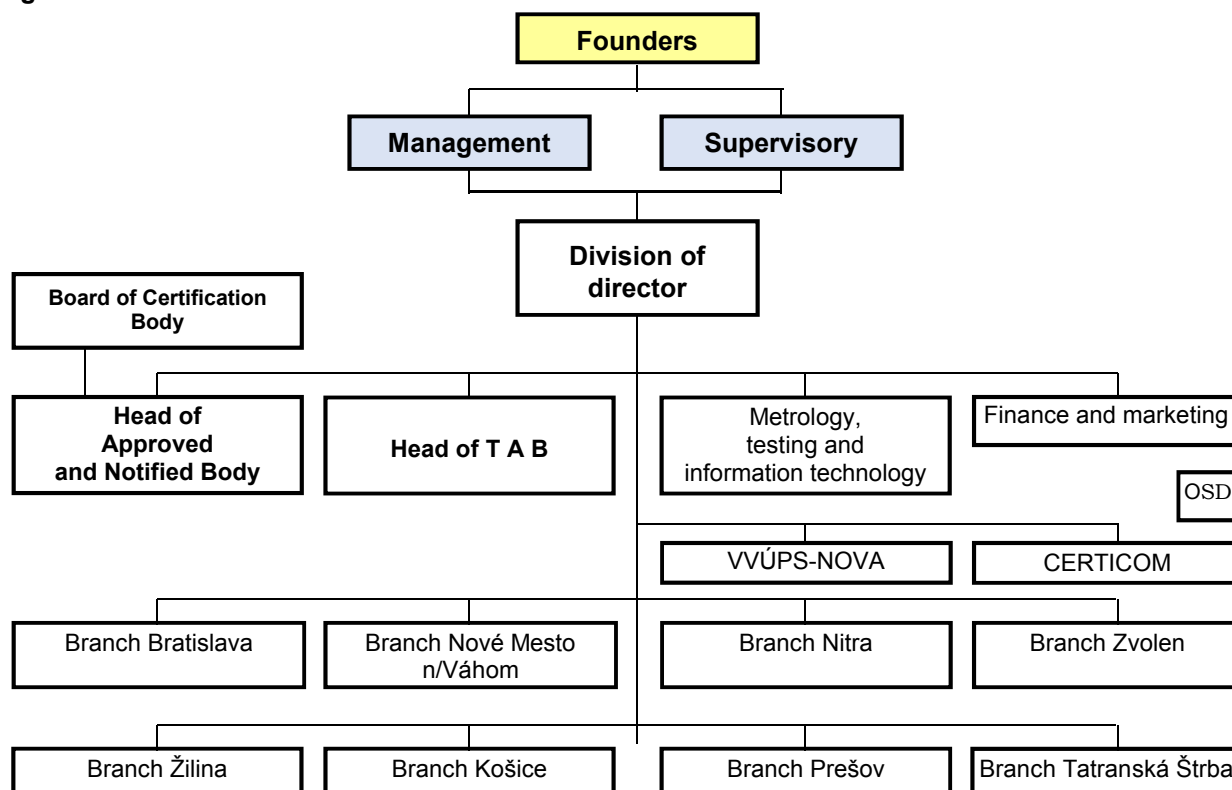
g

Founders

Management

Supervisory

Division of director

Board of Certification Body

Head of Approved and Notified Body

Head of T A B

Metrology, testing and information technology

Finance and marketing

OSD

VVÚPS-NOVA

CERTICOM

Branch Bratislava

Branch Nové Mesto n/Váhom

Branch Nitra

Branch Zvolen

Branch Žilina

Branch Košice

Branch Prešov

Branch Tatranská Štrba